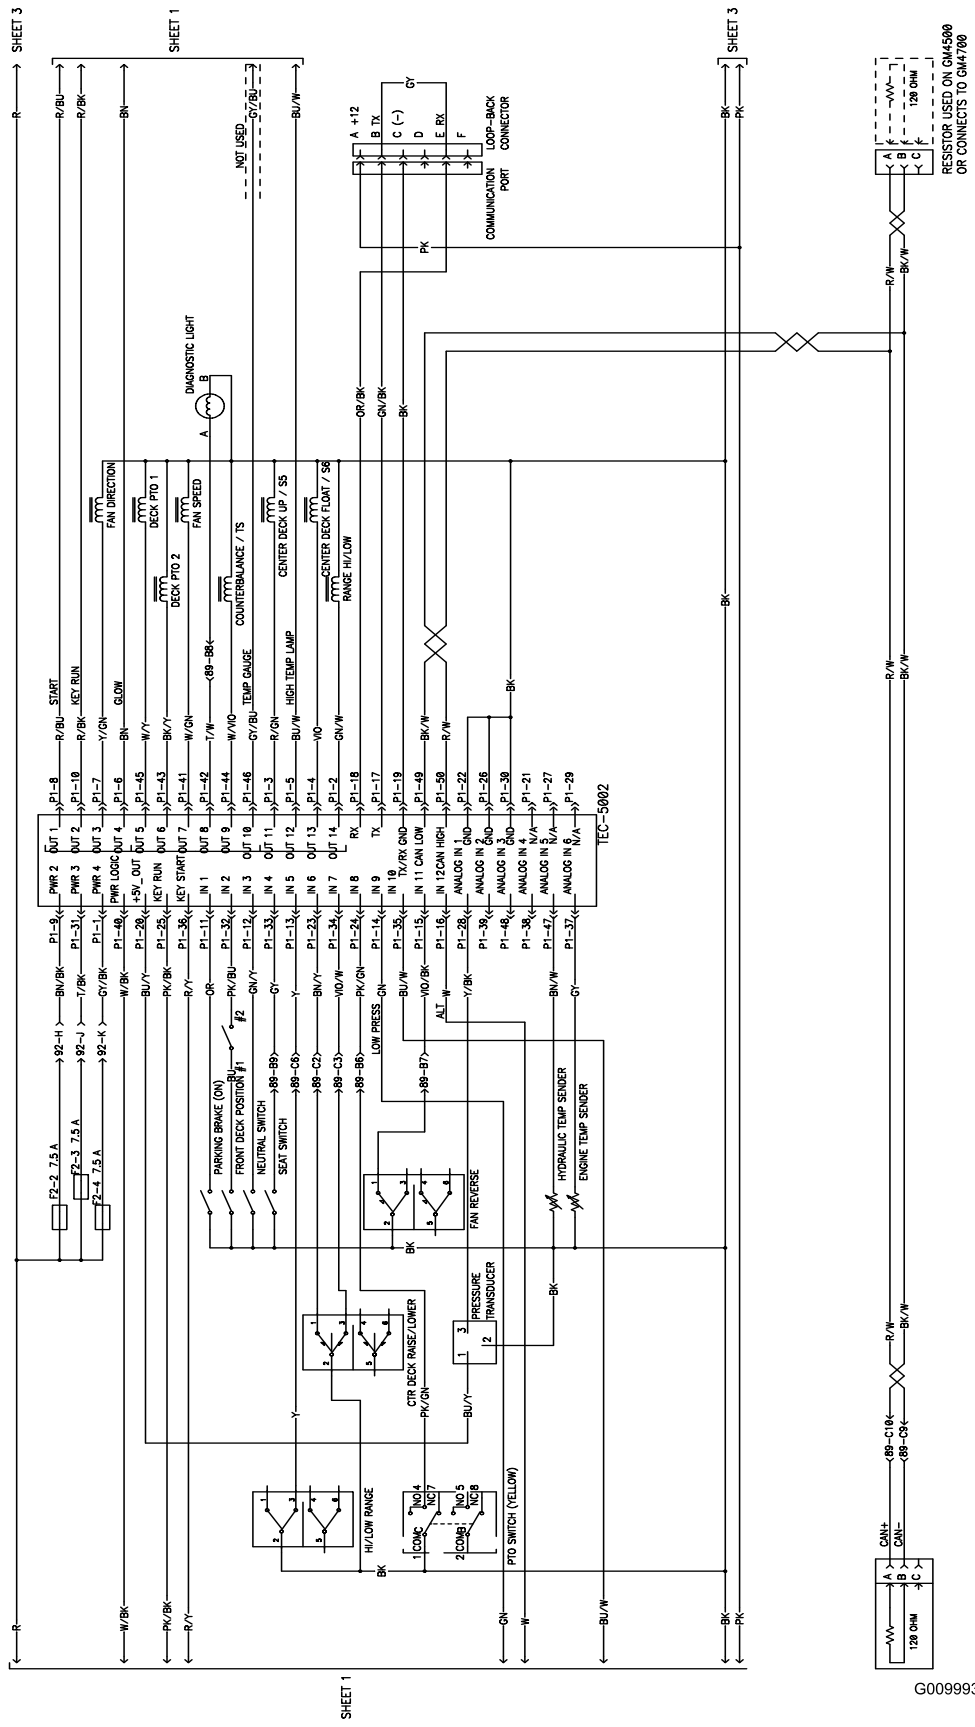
SHEET 3
SHEET 1
SHEET 3
R
R/BU
R/BK
BN
NOT USED
GY/BU
BU/W
BK
PK
A +12
B TX
C (-)
D
E RX
F
GY
COMMUNICATION PORT
LOOP-BACK CONNECTOR
PK
RESISTOR USED ON GM4500 OR CONNECTS TO GM4700
120 OHM
A
B
C
R/W
BK/W
DIAGNOSTIC LIGHT
A
B
OR/BK
GN/BK
BK
FAN DIRECTION
DECK PTO 1
FAN SPEED
DECK PTO 2
COUNTERBALANCE / TS
CENTER DECK UP / S5
CENTER DECK FLOAT / S6
RANGE HI/LOW
BK
START
KEY RUN
GLOW
89-B8
TEMP GAUGE
HIGH TEMP LAMP
R/BU
R/BK
Y/GN
BN
W/Y
BK/Y
T/W
W/VIO
GY/BU
R/GN
BU/W
VIO
GN/W
BK/W
R/W
BK
R/W
BK/W
P1-8
P1-10
P1-7
P1-6
P1-45
P1-43
P1-41
P1-42
P1-44
P1-46
P1-3
P1-5
P1-4
P1-2
P1-18
P1-17
P1-19
P1-49
P1-50
P1-22
P1-26
P1-30
P1-21
P1-27
P1-29
OUT 1
OUT 2
OUT 3
OUT 4
OUT 5
OUT 6
OUT 7
OUT 8
OUT 9
OUT 10
OUT 11
OUT 12
OUT 13
OUT 14
RX
TX
TX/RX GND
IN 11 CAN LOW
IN 12 CAN HIGH
ANALOG IN 1 GND
ANALOG IN 2 GND
ANALOG IN 3 GND
ANALOG IN 4 N/A
ANALOG IN 5 N/A
ANALOG IN 6 N/A
TEC-5002
PWR 2
PWR 3
PWR 4
PWR LOGIC
+5V_OUT
KEY RUN
KEY START
IN 1
IN 2
IN 3
IN 4
IN 5
IN 6
IN 7
IN 8
IN 9
IN 10
P1-9
P1-31
P1-1
P1-40
P1-20
P1-25
P1-36
P1-11
P1-32
P1-12
P1-33
P1-13
P1-23
P1-34
P1-24
P1-14
P1-35
P1-15
P1-16
P1-28
P1-39
P1-48
P1-38
P1-47
P1-37
BN/BK
T/BK
GY/BK
W/BK
BU/Y
PK/BK
R/Y
OR
PK/BU
GN/Y
GY
Y
BN/Y
VIO/W
PK/GN
GN
BU/W
VIO/BK
W
Y/BK
BN/W
GY
92-H
92-J
92-K
F2-2 7.5 A
F2-3 7.5 A
F2-4 7.5 A
PARKING BRAKE (ON)
FRONT DECK POSITION #1
#2
BU
NEUTRAL SWITCH
SEAT SWITCH
89-B9
89-C6
89-C2
89-C3
89-B6
LOW PRESS
89-B7
ALT
HYDRAULIC TEMP SENDER
ENGINE TEMP SENDER
FAN REVERSE
BK
PRESSURE TRANSDUCER
1
3
2
BK
CTR DECK RAISE/LOWER
PK/GN
BU/Y
Y
HI/LOW RANGE
BK
COMC
NO 4
NC 7
COMC
NO 5
NC 8
PTO SWITCH (YELLOW)
R/W
BK/W
89-C10
89-C9
CAN+
CAN-
A
B
C
120 OHM
R
W/BK
PK/BK
R/Y
GN
W
BU/W
BK
PK
SHEET 1
G009993